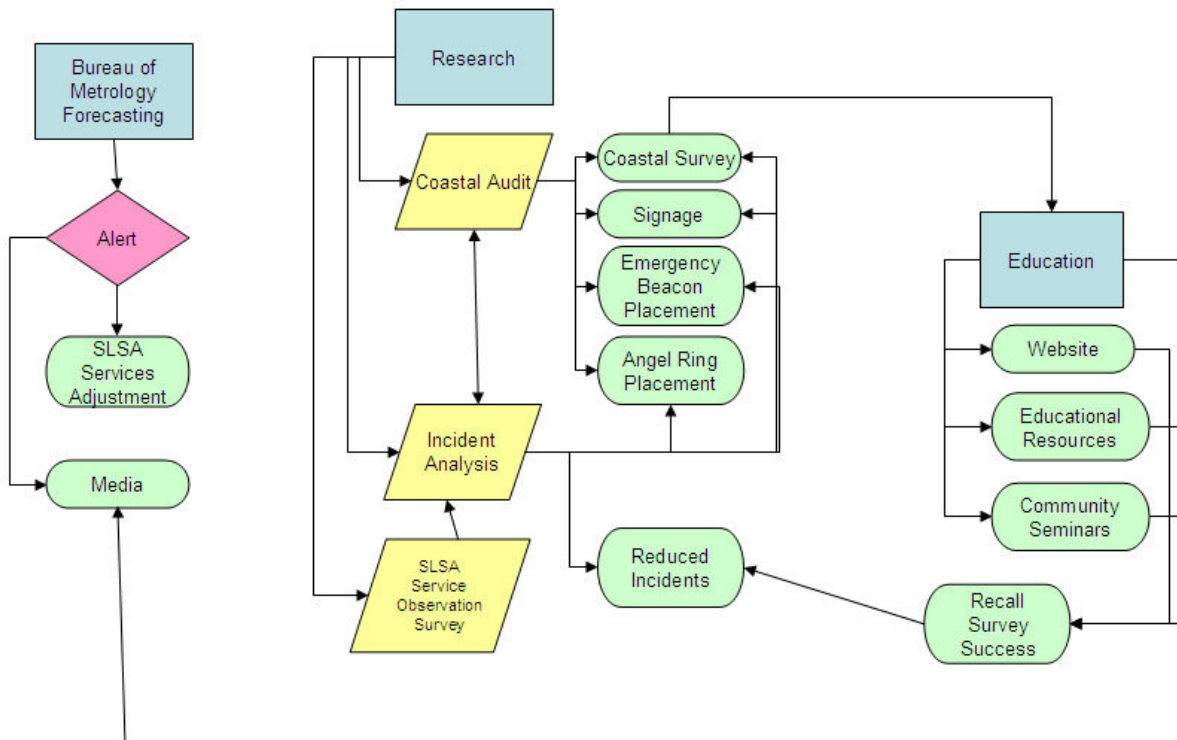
Bureau of Metrology Forecasting

Alert

SLSA Services Adjustment

Media

Research

Coastal Audit

Coastal Survey

Signage

Emergency Beacon Placement

Angel Ring Placement

Incident Analysis

SLSA Service Observation Survey

Reduced Incidents

Education

Website

Educational Resources

Community Seminars

Recall Survey Success